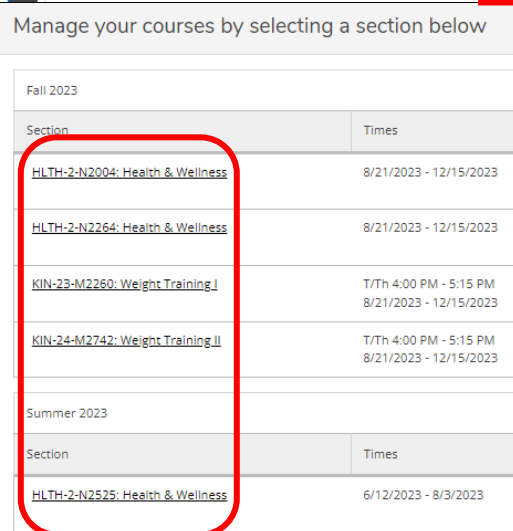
Manage your courses by selecting a section below

Fall 2023

| Section | Times |
|---|---|
| HLTH-2-N2004: Health & Wellness | 8/21/2023 - 12/15/2023 |
| HLTH-2-N2264: Health & Wellness | 8/21/2023 - 12/15/2023 |
| KIN-23-M2260: Weight Training I | T/Th 4:00 PM - 5:15 PM 8/21/2023 - 12/15/2023 |
| KIN-24-M2742: Weight Training II | T/Th 4:00 PM - 5:15 PM 8/21/2023 - 12/15/2023 |

Summer 2023

| Section | Times |
|---|---|
| HLTH-2-N2525: Health & Wellness | 6/12/2023 - 8/3/2023 |